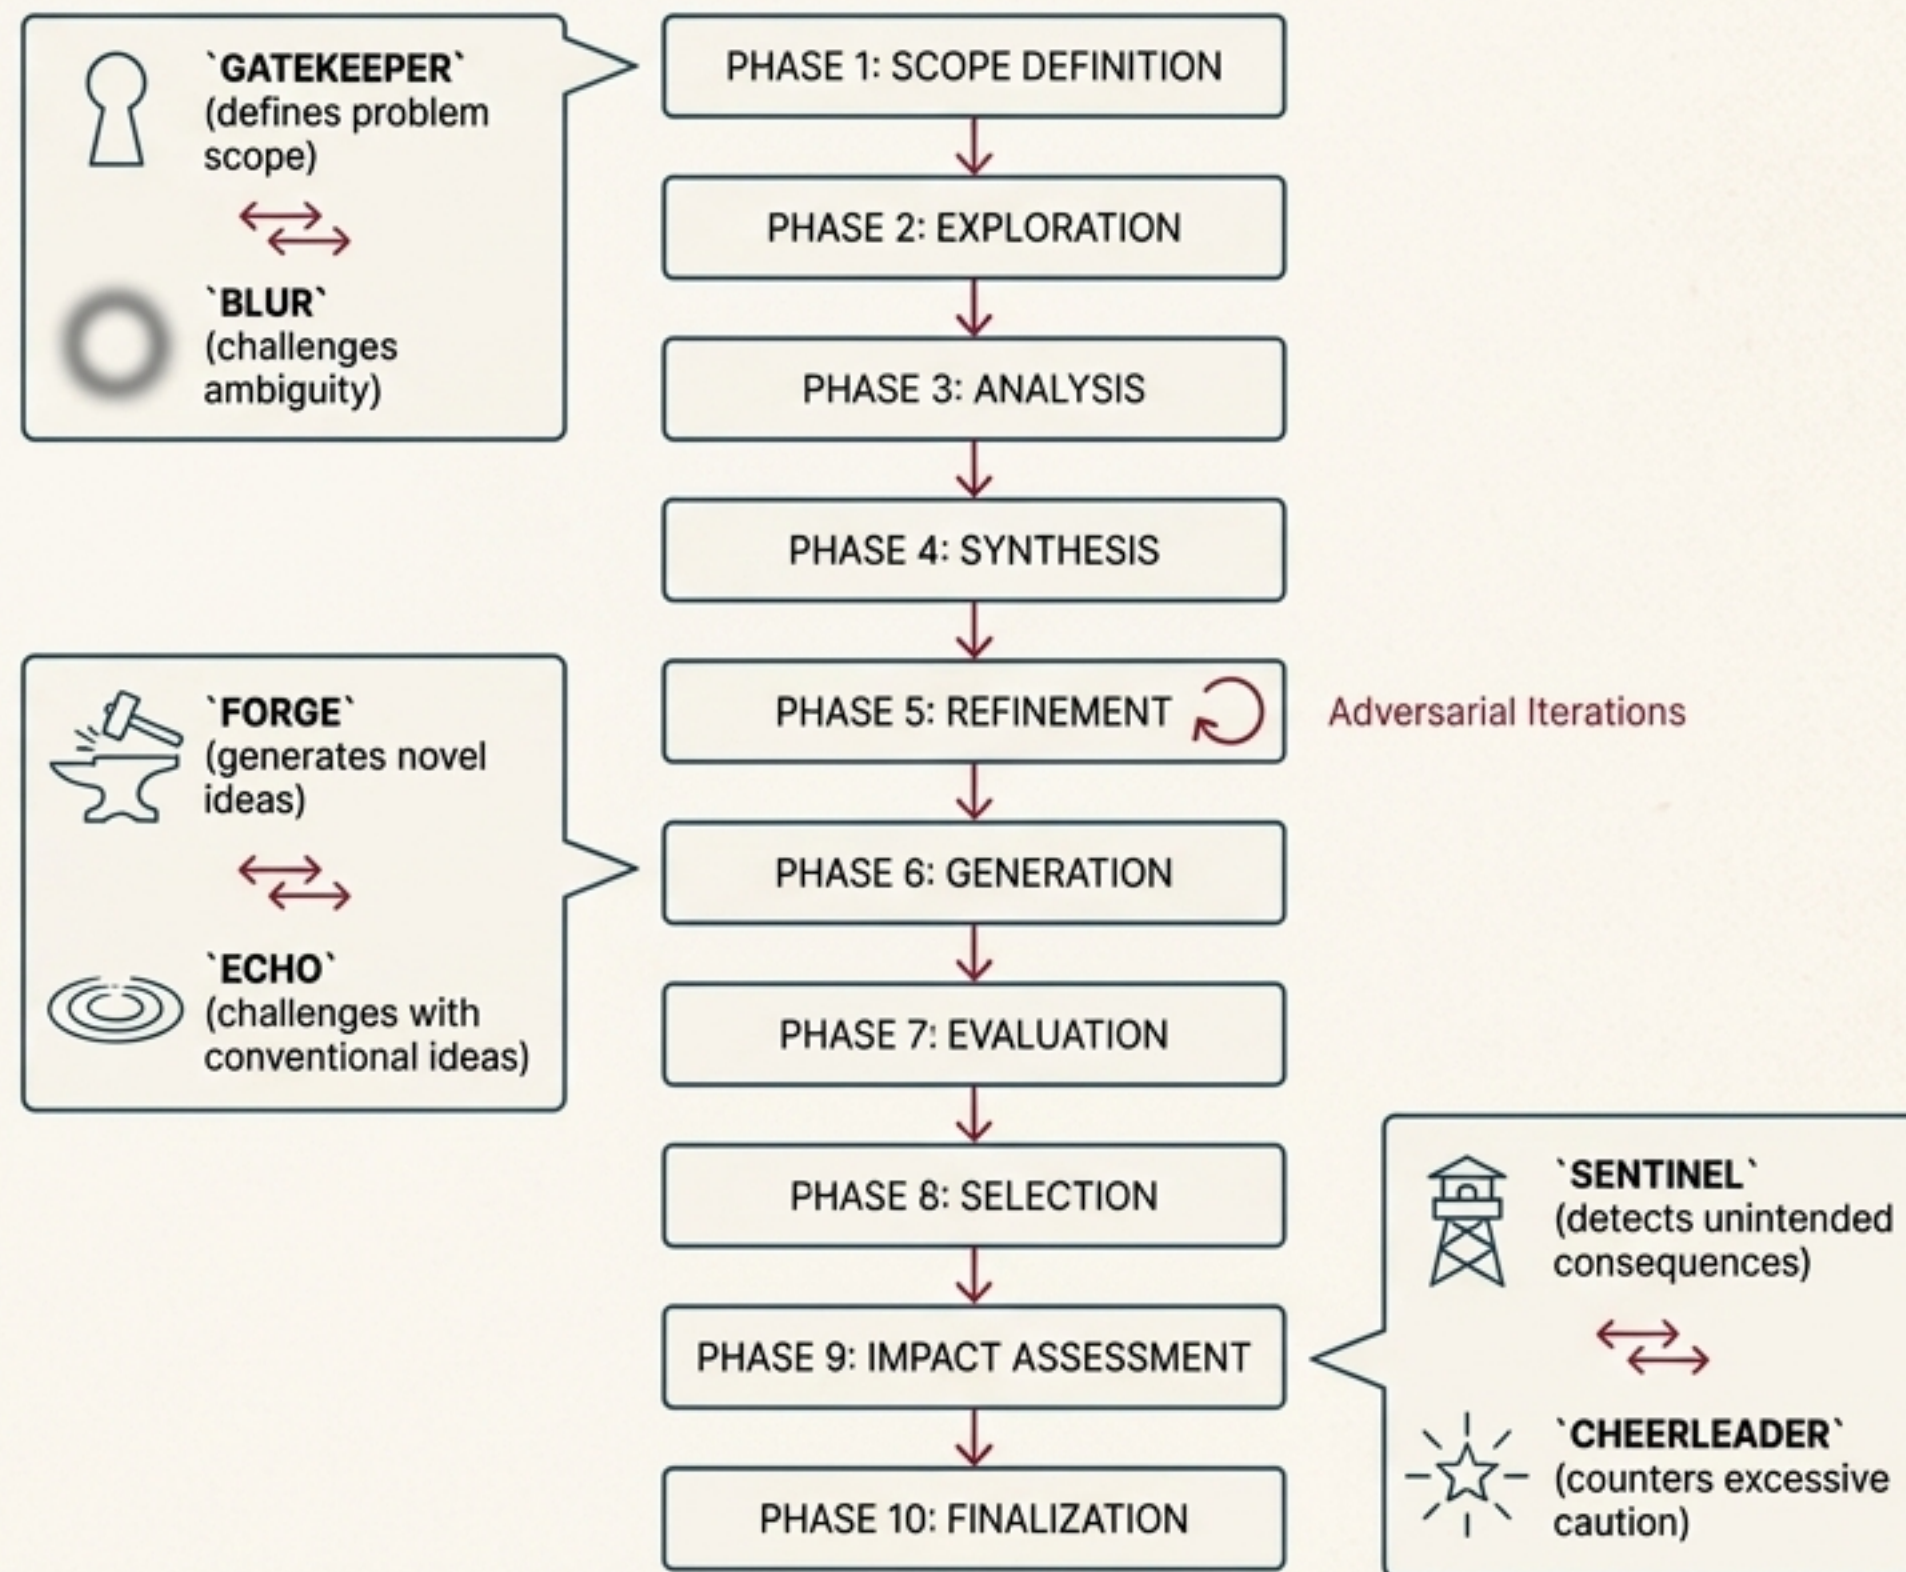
`GATEKEEPER` (defines problem scope)

`BLUR` (challenges ambiguity)

PHASE 1: SCOPE DEFINITION

PHASE 2: EXPLORATION

PHASE 3: ANALYSIS

PHASE 4: SYNTHESIS

PHASE 5: REFINEMENT

Adversarial Iterations

`FORGE` (generates novel ideas)

`ECHO` (challenges with conventional ideas)

PHASE 6: GENERATION

PHASE 7: EVALUATION

PHASE 8: SELECTION

PHASE 9: IMPACT ASSESSMENT

PHASE 10: FINALIZATION

`SENTINEL` (detects unintended consequences)

`CHEERLEADER` (counters excessive caution)